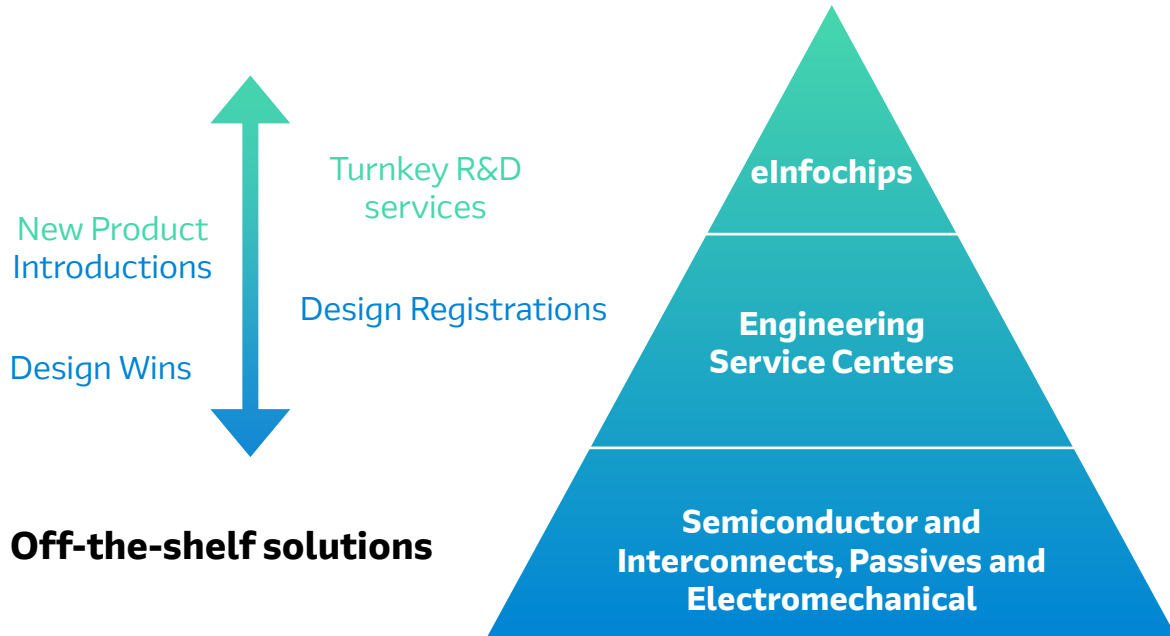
New Product Introductions

Design Wins

Turnkey R&D services

Design Registrations

Off-the-shelf solutions

eInfochips

Engineering Service Centers

Semiconductor and Interconnects, Passives and Electromechanical